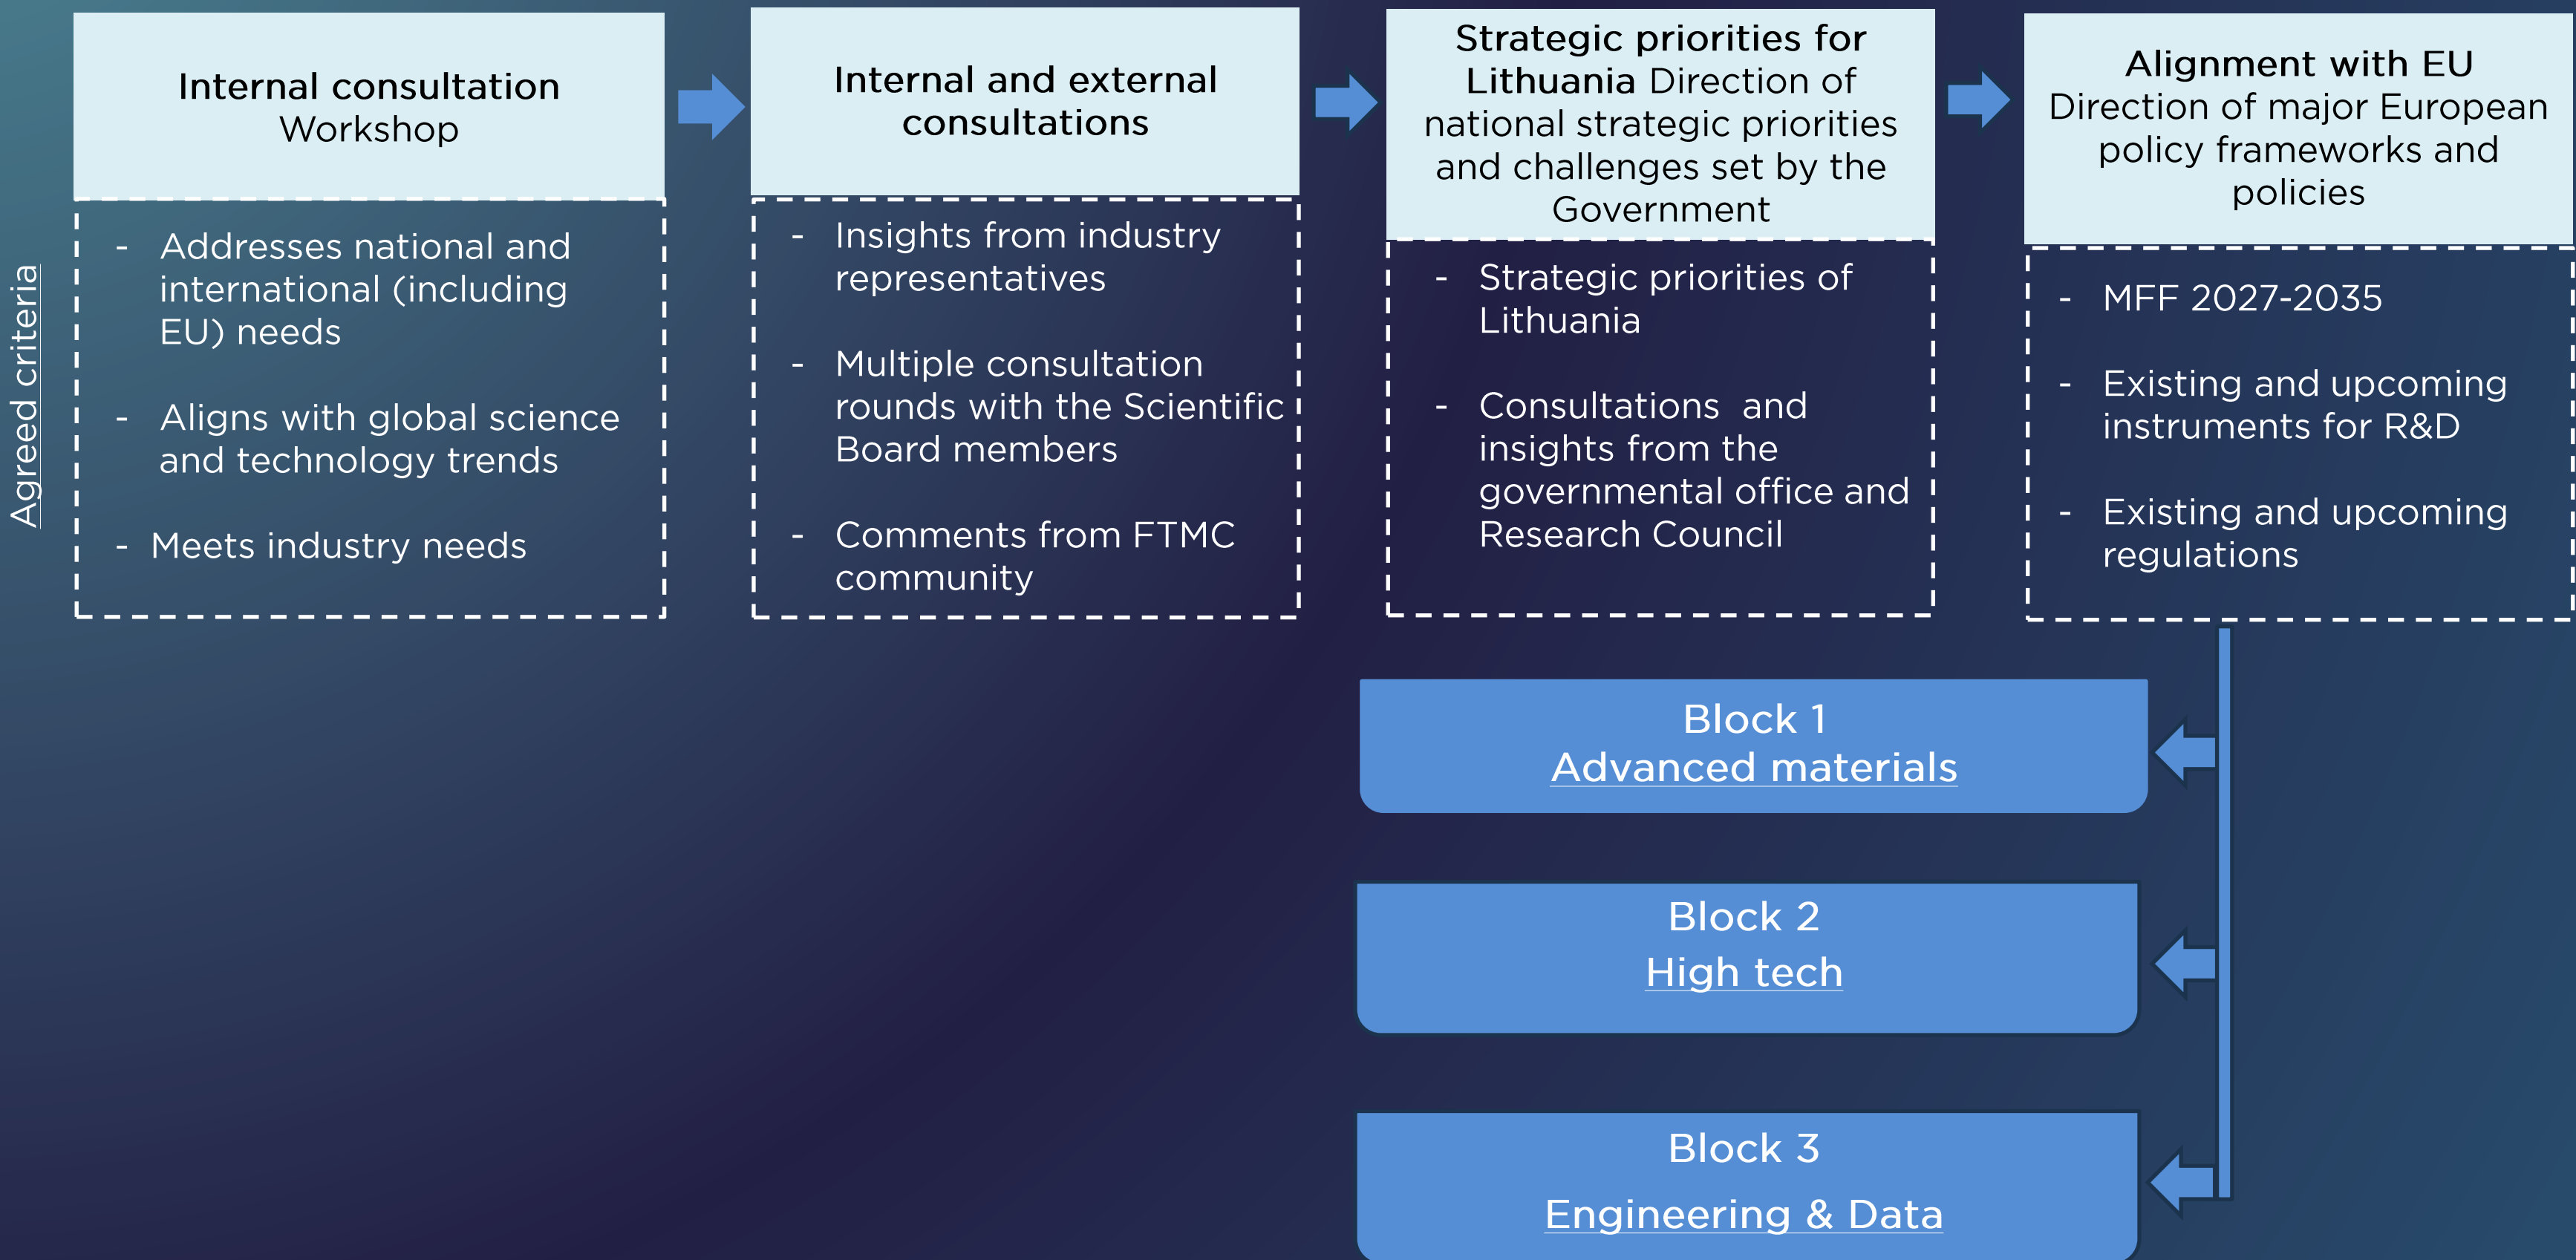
Agreed criteria

Internal consultation
Workshop

- Addresses national and international (including EU) needs
- Aligns with global science and technology trends
- Meets industry needs

Internal and external consultations

- Insights from industry representatives
- Multiple consultation rounds with the Scientific Board members
- Comments from FTMC community

Strategic priorities for Lithuania Direction of national strategic priorities and challenges set by the Government

- Strategic priorities of Lithuania
- Consultations and insights from the governmental office and Research Council

Alignment with EU
Direction of major European policy frameworks and policies

- MFF 2027-2035
- Existing and upcoming instruments for R&D
- Existing and upcoming regulations

Block 1
Advanced materials

Block 2
High tech

Block 3
Engineering & Data